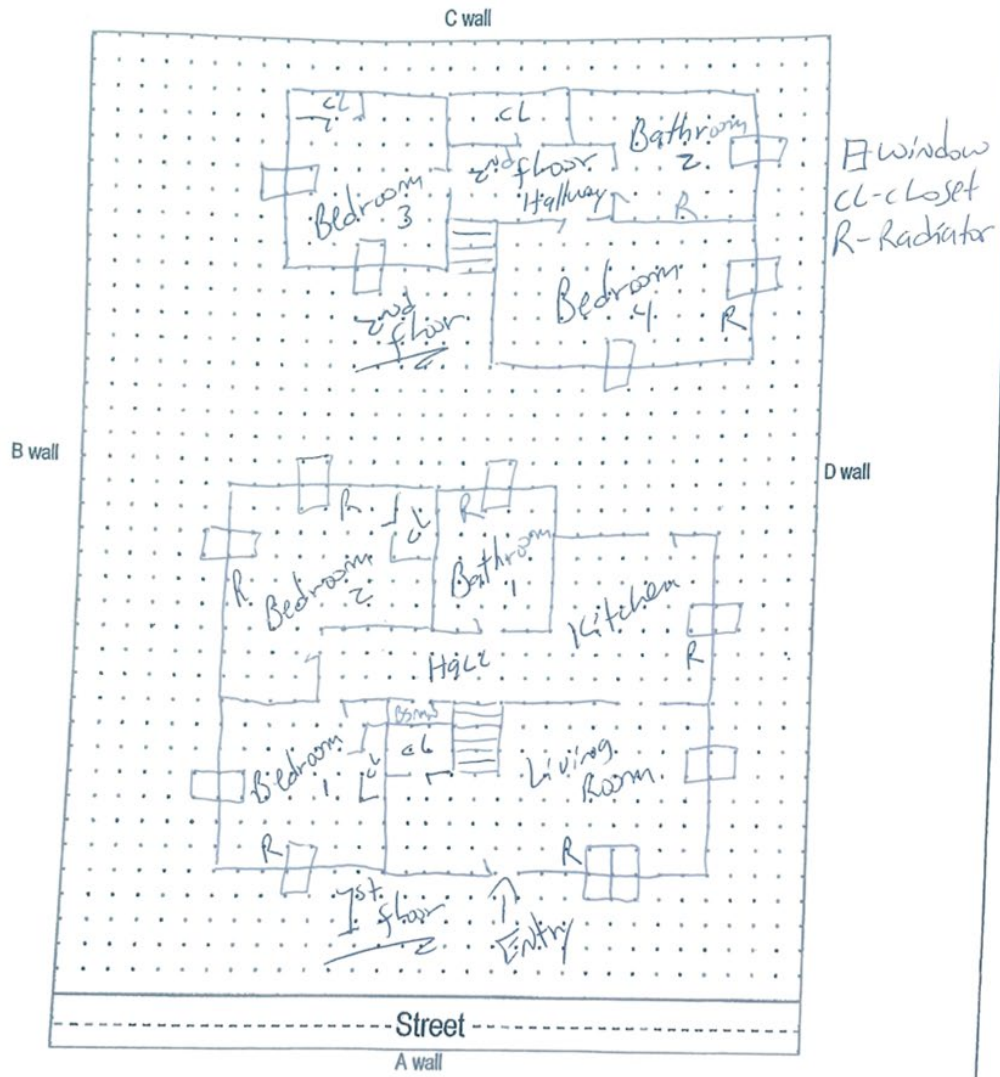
C wall

CL
CL
Bathroom 2
2nd floor Hallway
Bedroom 3
R
Bedroom 4
R
2nd floor

⊟-window
CL-closet
R-Radiator

B wall

D wall

R
CL
R
Bedroom 2
R
Bathroom 1
Kitchen
R
Hall
Bsmt
Bedroom 1
CL
CL
Living Room
R
R
1st floor
Entry

Street

A wall